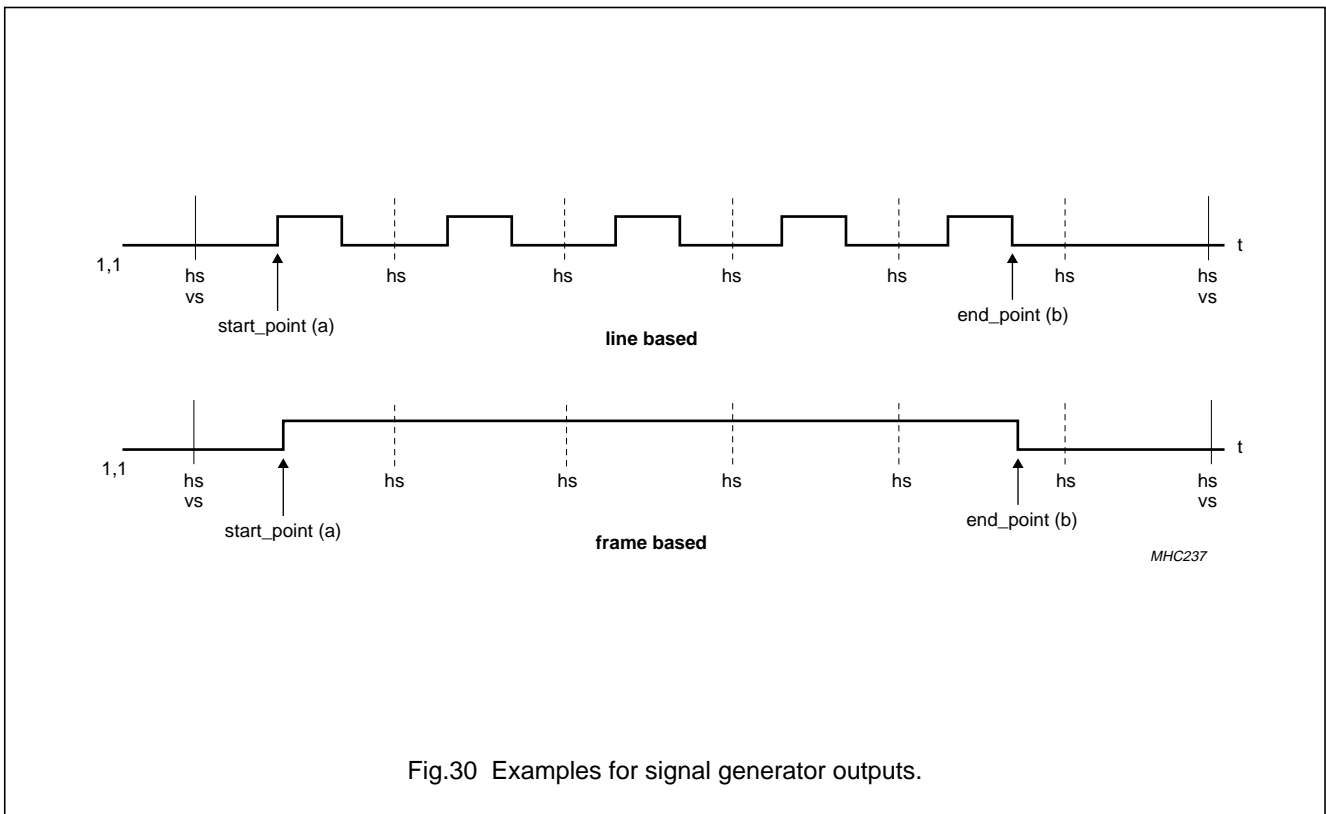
t
1,1
hs
vs
hs
hs
hs
hs
hs
hs
vs
start_point (a)
end_point (b)
line based

t
1,1
hs
vs
hs
hs
hs
hs
hs
hs
vs
start_point (a)
end_point (b)
frame based

MHC237

Fig.30 Examples for signal generator outputs.